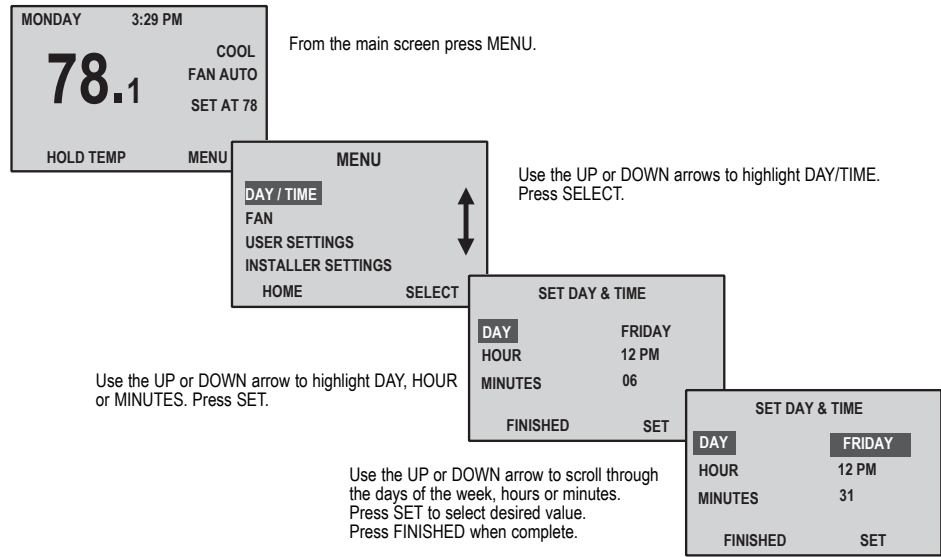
MONDAY 3:29 PM

78.1

COOL
FAN AUTO
SET AT 78

HOLD TEMP MENU

From the main screen press MENU.

MENU

DAY / TIME
FAN
USER SETTINGS
INSTALLER SETTINGS

HOME SELECT

Use the UP or DOWN arrows to highlight DAY/TIME. Press SELECT.

SET DAY & TIME

DAY FRIDAY
HOUR 12 PM
MINUTES 06

FINISHED SET

Use the UP or DOWN arrow to highlight DAY, HOUR or MINUTES. Press SET.

SET DAY & TIME

DAY FRIDAY
HOUR 12 PM
MINUTES 31

FINISHED SET

Use the UP or DOWN arrow to scroll through the days of the week, hours or minutes.
Press SET to select desired value.
Press FINISHED when complete.